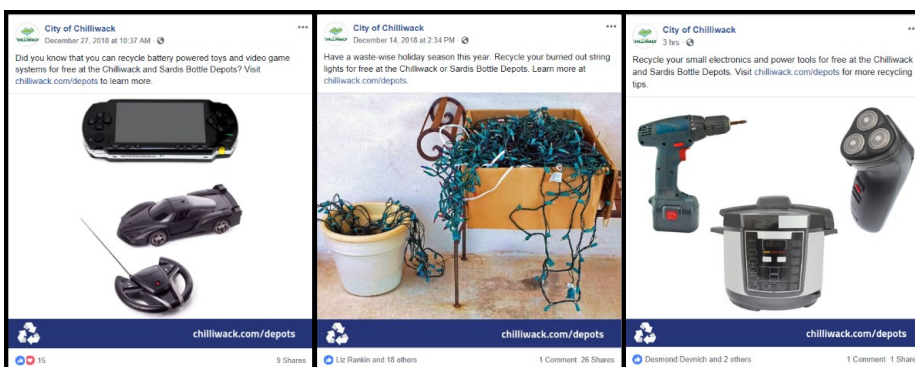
CHILLIWACK City of Chilliwack
December 27, 2018 at 10:37 AM ·
Did you know that you can recycle battery powered toys and video game systems for free at the Chilliwack and Sardis Bottle Depots? Visit chilliwack.com/depots to learn more.
chilliwack.com/depots
15
9 Shares

CHILLIWACK City of Chilliwack
December 14, 2018 at 2:34 PM ·
Have a waste-wise holiday season this year. Recycle your burned out string lights for free at the Chilliwack or Sardis Bottle Depots. Learn more at chilliwack.com/depots
chilliwack.com/depots
Liz Rankin and 18 others
1 Comment 26 Shares

CHILLIWACK City of Chilliwack
3 hrs ·
Recycle your small electronics and power tools for free at the Chilliwack and Sardis Bottle Depots. Visit chilliwack.com/depots for more recycling tips.
chilliwack.com/depots
Desmond Devnich and 2 others
1 Comment 1 Share